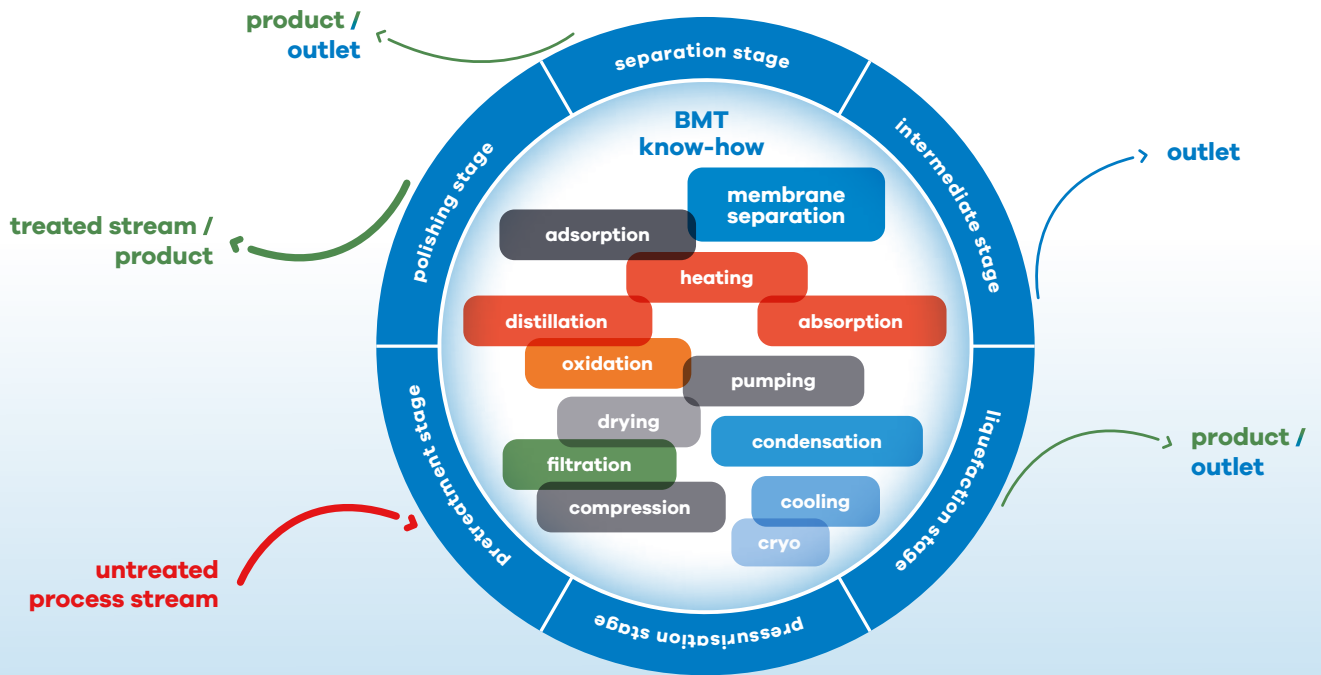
product /
outlet

separation stage

intermediate stage

outlet

polishing stage

treated stream /
product

BMT
know-how

membrane
separation

adsorption

heating

distillation

absorption

oxidation

pumping

drying

condensation

filtration

compression

cooling

cryo

pretreatment stage

liquefaction stage

product /
outlet

untreated
process stream

pressurisation stage